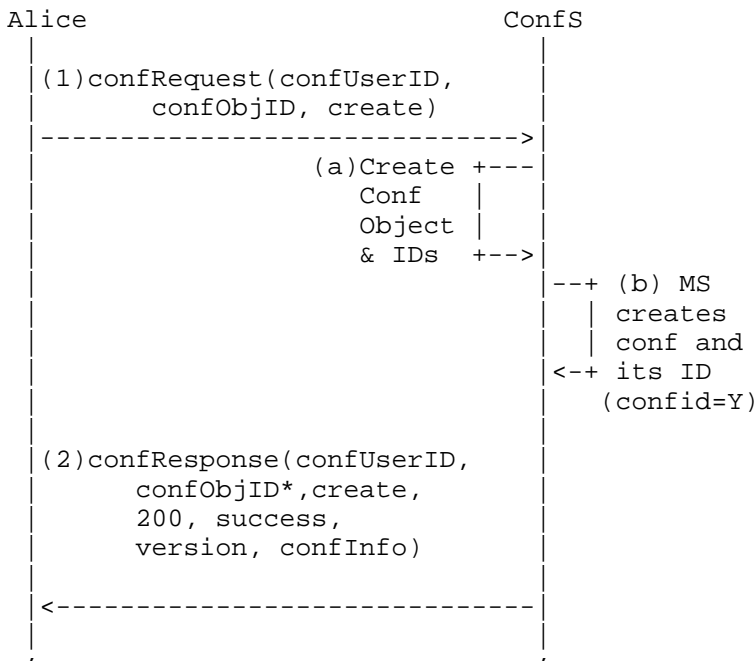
Alice ConfS

(1)confRequest(confUserID, confObjID, create)

(a)Create Conf Object & IDs

(b) MS creates conf and its ID (confid=Y)

(2)confResponse(confUserID, confObjID*,create, 200, success, version, confInfo)